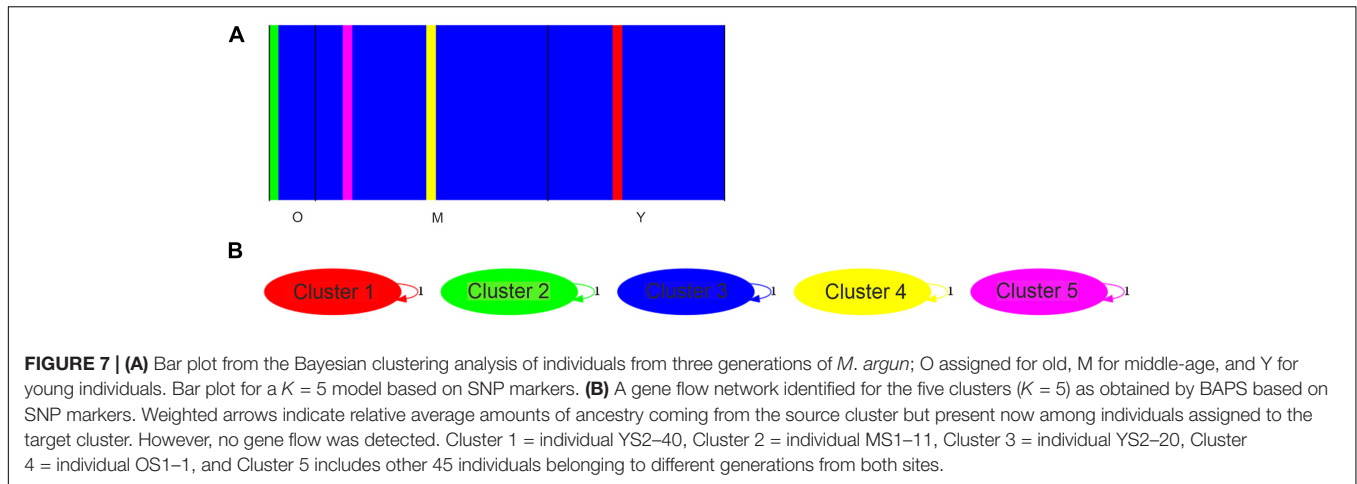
A

O M Y

B

Cluster 1 1 Cluster 2 1 Cluster 3 1 Cluster 4 1 Cluster 5 1

**FIGURE 7 | (A)** Bar plot from the Bayesian clustering analysis of individuals from three generations of *M. argun*; O assigned for old, M for middle-age, and Y for young individuals. Bar plot for a $K = 5$ model based on SNP markers. **(B)** A gene flow network identified for the five clusters ($K = 5$) as obtained by BAPS based on SNP markers. Weighted arrows indicate relative average amounts of ancestry coming from the source cluster but present now among individuals assigned to the target cluster. However, no gene flow was detected. Cluster 1 = individual YS2–40, Cluster 2 = individual MS1–11, Cluster 3 = individual YS2–20, Cluster 4 = individual OS1–1, and Cluster 5 includes other 45 individuals belonging to different generations from both sites.